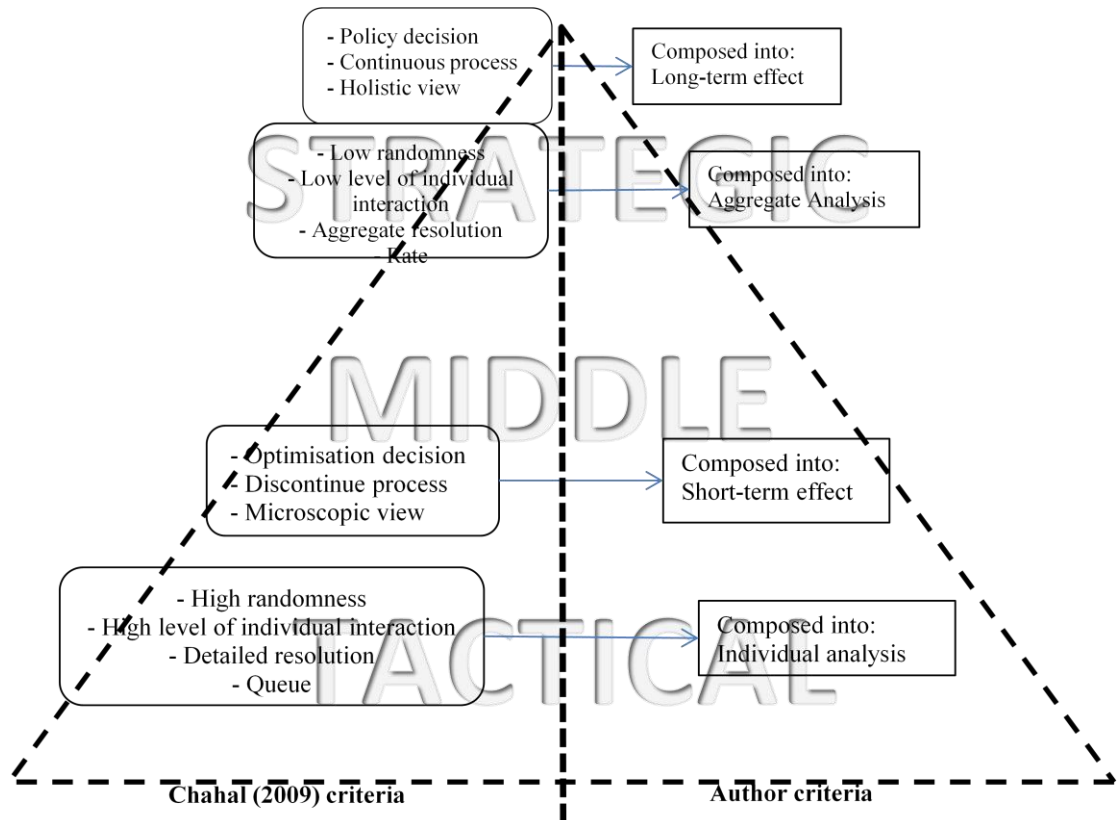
- Policy decision
- Continuous process
- Holistic view

Composed into:
Long-term effect

STRATEGIC

- Low randomness
- Low level of individual interaction
- Aggregate resolution
- Rate

Composed into:
Aggregate Analysis

MIDDLE

- Optimisation decision
- Discontinue process
- Microscopic view

Composed into:
Short-term effect

- High randomness
- High level of individual interaction
- Detailed resolution
- Queue

Composed into:
Individual analysis

TACTICAL

Chahal (2009) criteria

Author criteria